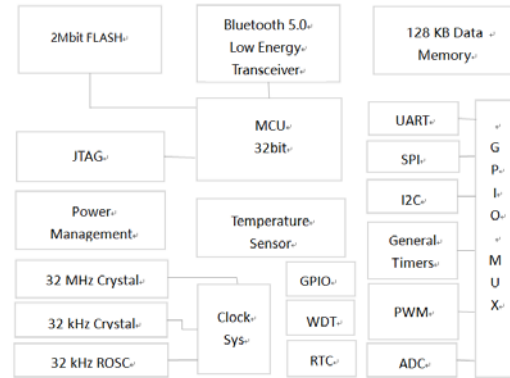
2Mbit FLASH

Bluetooth 5.0 Low Energy Transceiver

128 KB Data Memory

MCU 32bit

JTAG

UART

SPI

I2C

General Timers

PWM

ADC

G P I O M U X

Power Management

Temperature Sensor

32 MHz Crystal

32 kHz Crystal

32 kHz ROSC

Clock Sys

GPIO

WDT

RTC